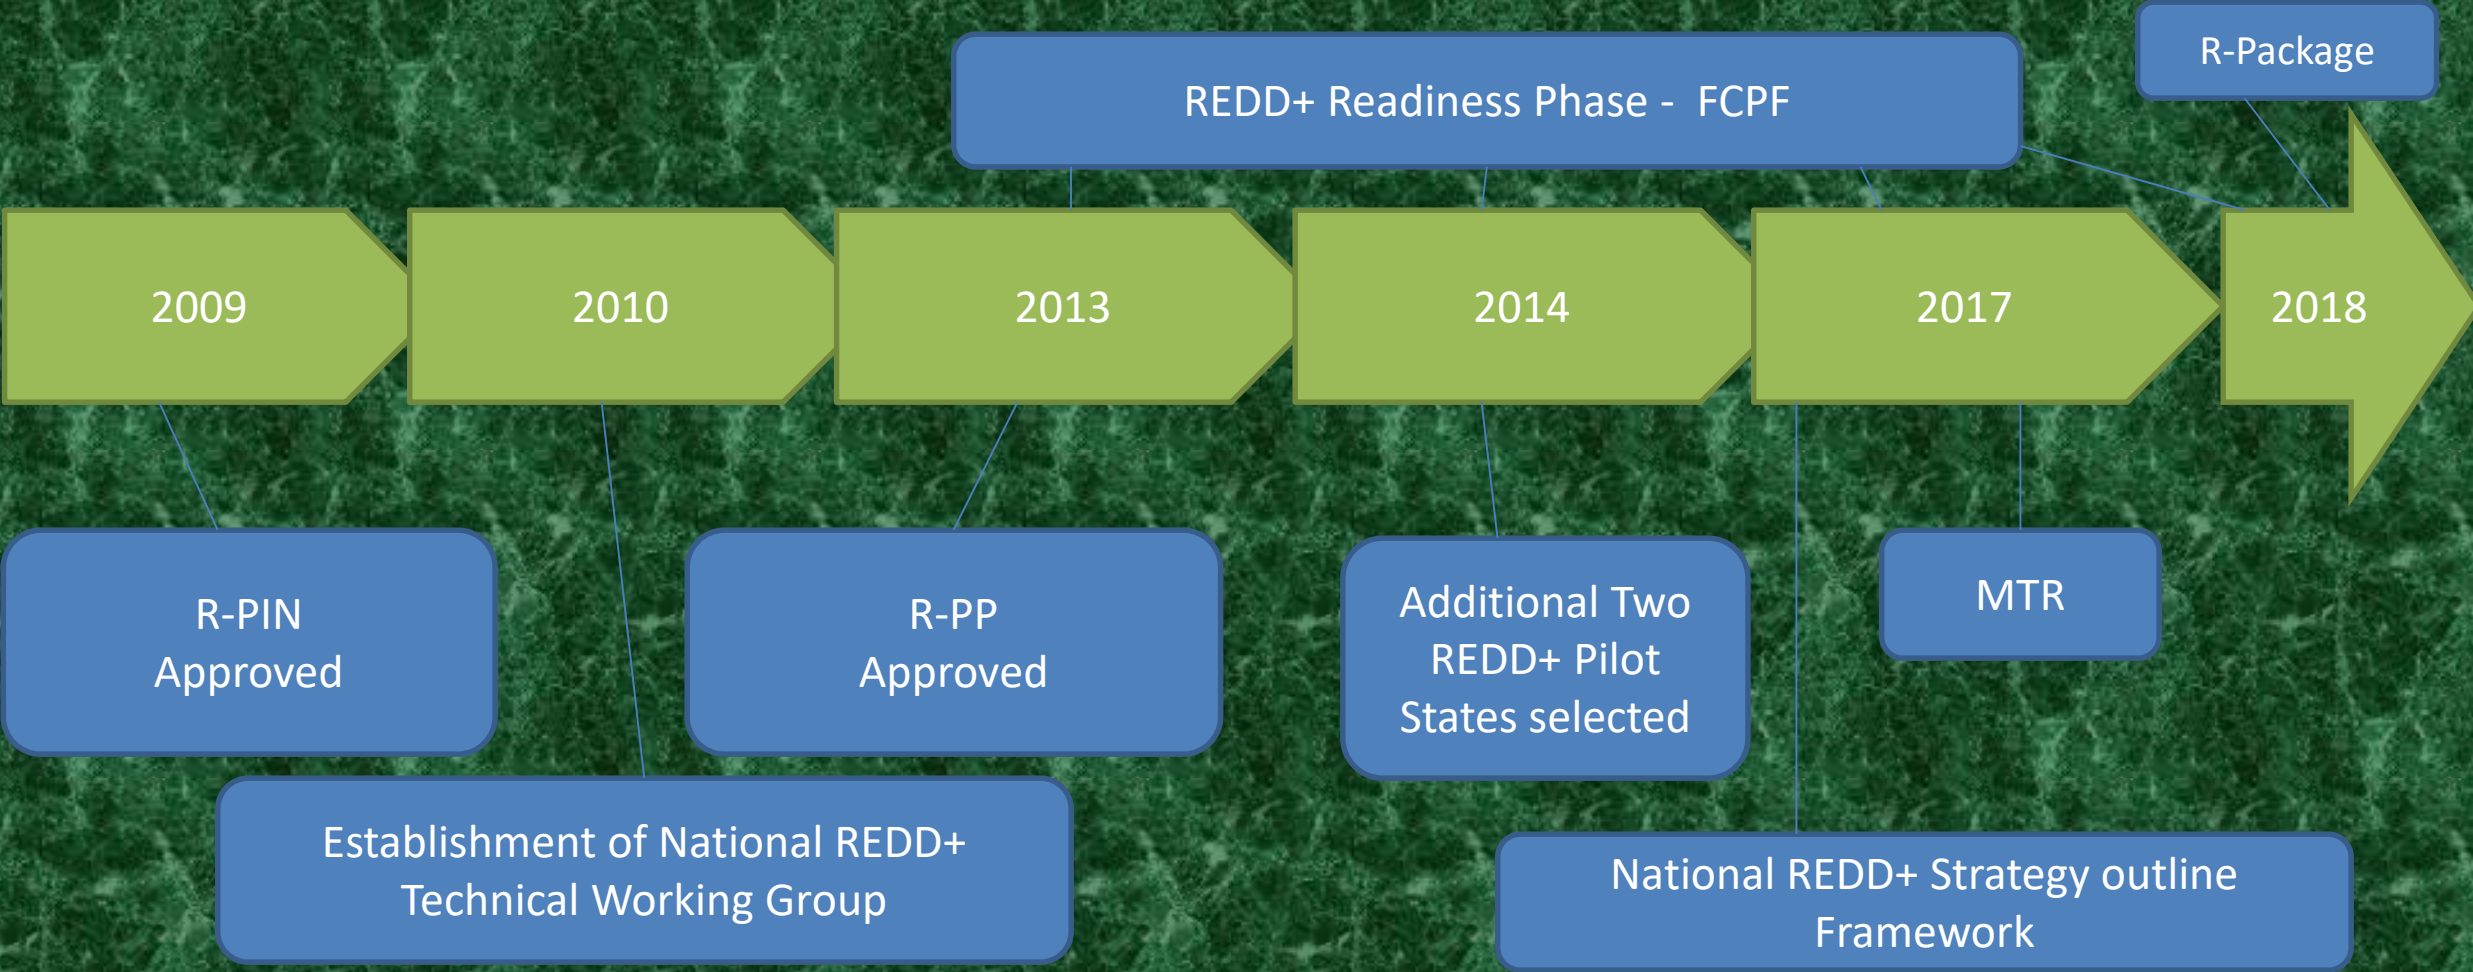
R-Package

REDD+ Readiness Phase - FCPF

2009

2010

2013

2014

2017

2018

R-PIN Approved

R-PP Approved

Additional Two REDD+ Pilot States selected

MTR

Establishment of National REDD+ Technical Working Group

National REDD+ Strategy outline Framework